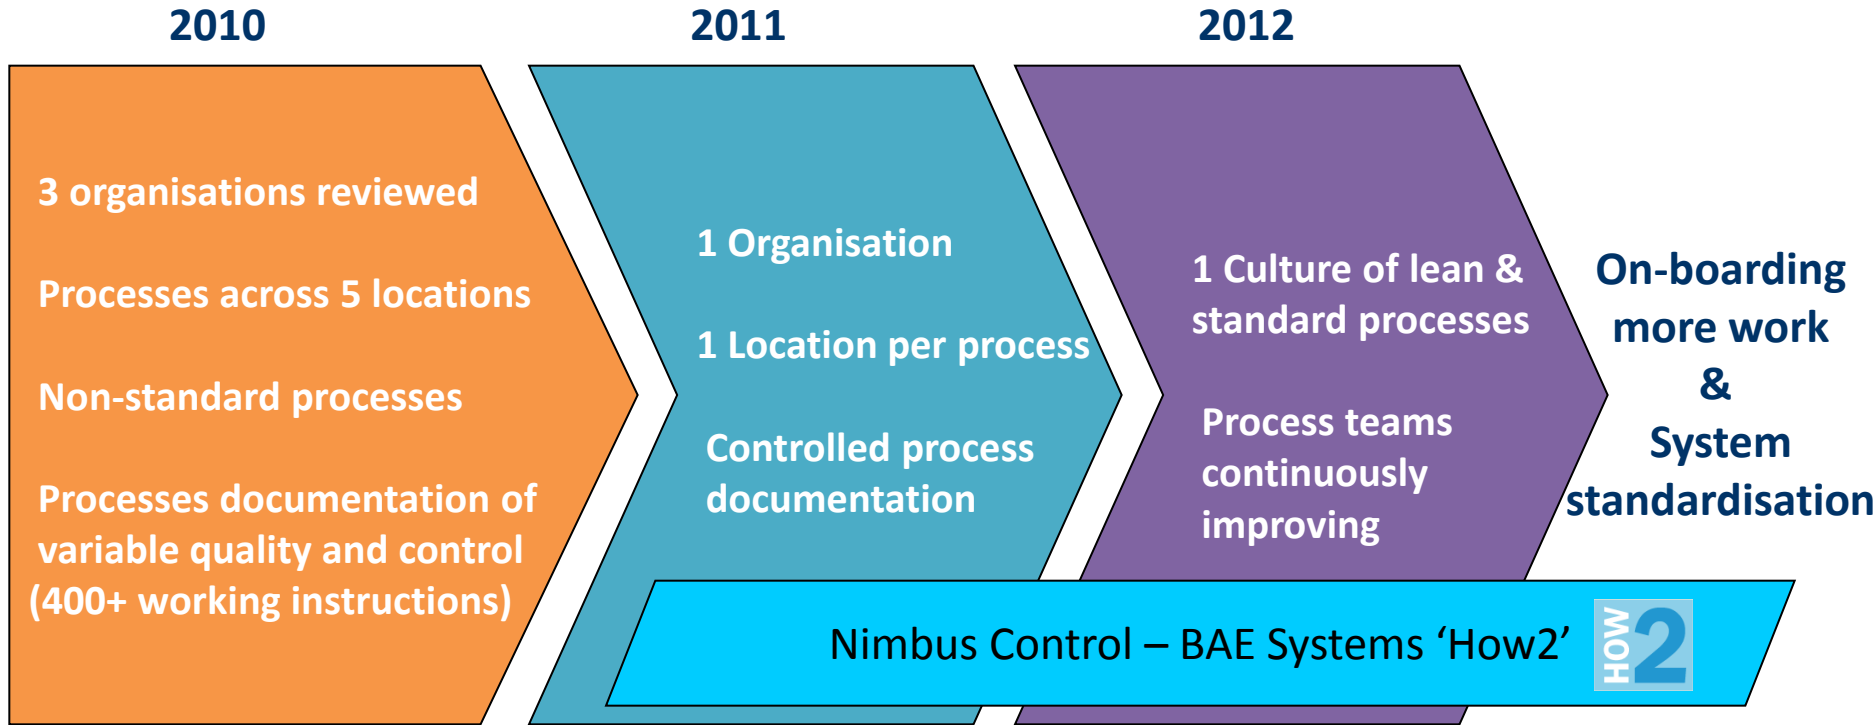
2010

2011

2012

3 organisations reviewed

Processes across 5 locations

Non-standard processes

Processes documentation of variable quality and control (400+ working instructions)

1 Organisation

1 Location per process

Controlled process documentation

1 Culture of lean & standard processes

Process teams continuously improving

On-boarding more work & System standardisation

Nimbus Control – BAE Systems ‘How2’

HOW 2